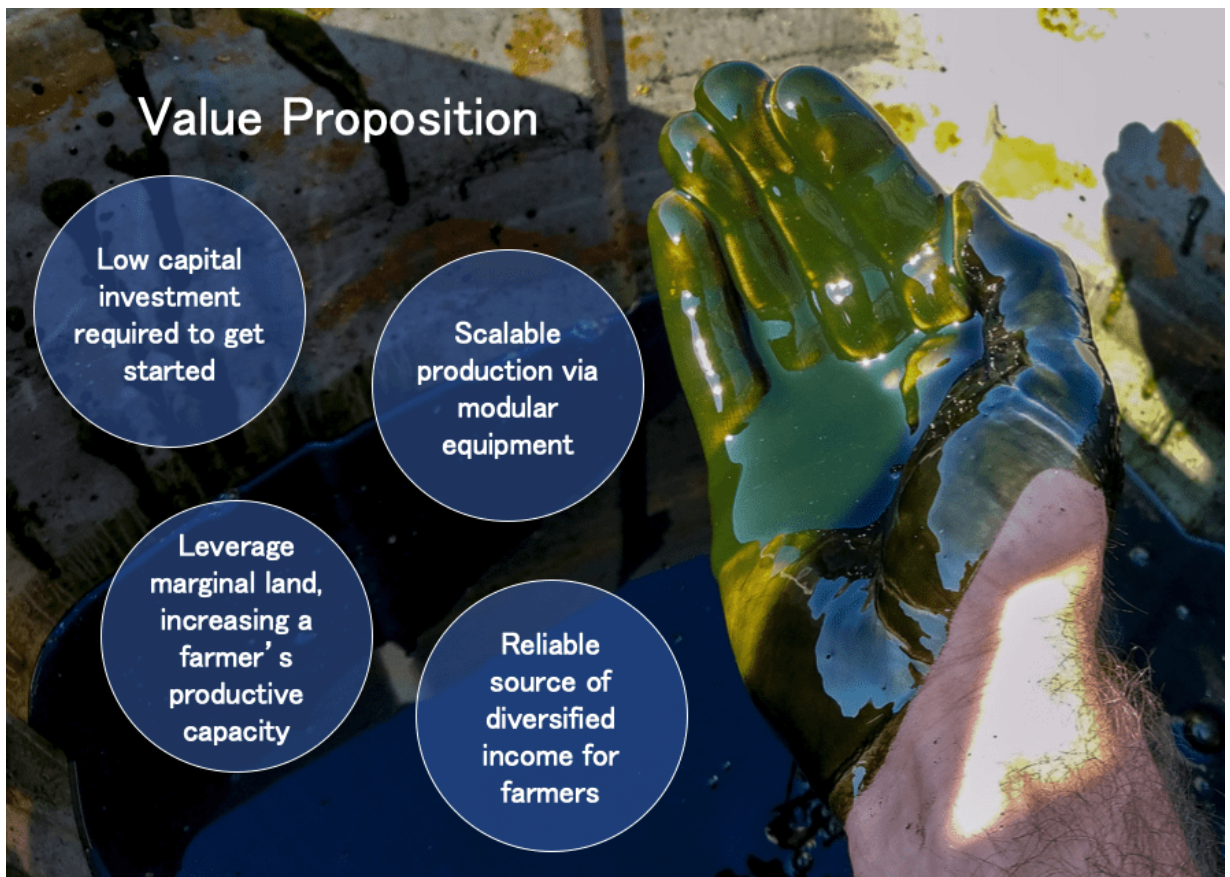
Value Proposition

Low capital investment required to get started

Scalable production via modular equipment

Leverage marginal land, increasing a farmer’s productive capacity

Reliable source of diversified income for farmers